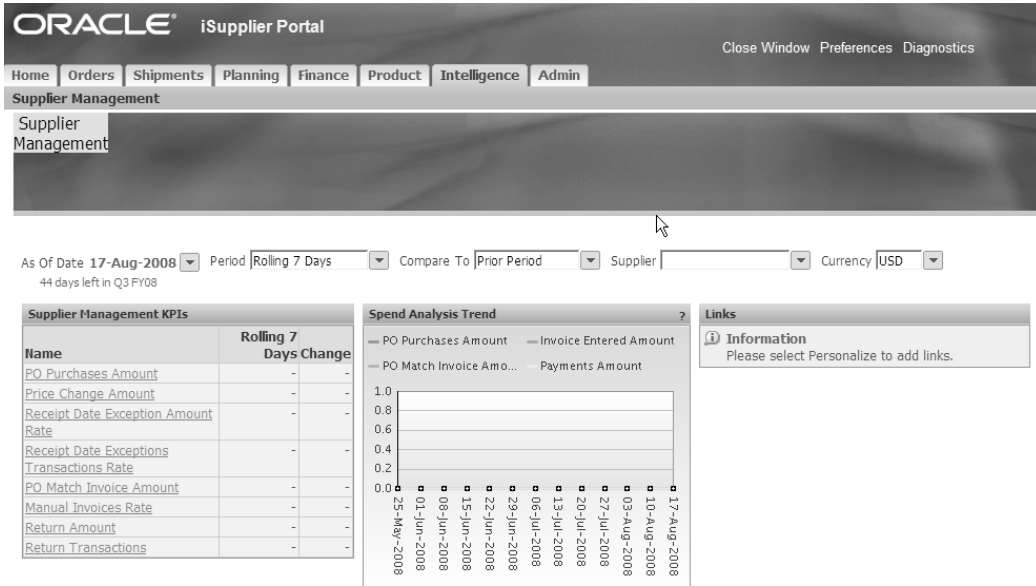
ORACLE® iSupplier Portal

Close Window Preferences Diagnostics

Home Orders Shipments Planning Finance Product Intelligence Admin

Supplier Management

Supplier Management

As Of Date 17-Aug-2008 Period Rolling 7 Days Compare To Prior Period Supplier Currency USD
44 days left in Q3 FY08

Supplier Management KPIs

| Name | Rolling 7 Days | Change |
|---|---|---|
| PO Purchases Amount | - | - |
| Price Change Amount | - | - |
| Receipt Date Exception Amount Rate | - | - |
| Receipt Date Exceptions Transactions Rate | - | - |
| PO Match Invoice Amount | - | - |
| Manual Invoices Rate | - | - |
| Return Amount | - | - |
| Return Transactions | - | - |

Spend Analysis Trend ?

PO Purchases Amount Invoice Entered Amount
PO Match Invoice Amo... Payments Amount

1.0
0.8
0.6
0.4
0.2
0.0

25-May-2008 01-Jun-2008 08-Jun-2008 15-Jun-2008 22-Jun-2008 29-Jun-2008 06-Jul-2008 13-Jul-2008 20-Jul-2008 27-Jul-2008 03-Aug-2008 10-Aug-2008 17-Aug-2008

Links

Information
Please select Personalize to add links.